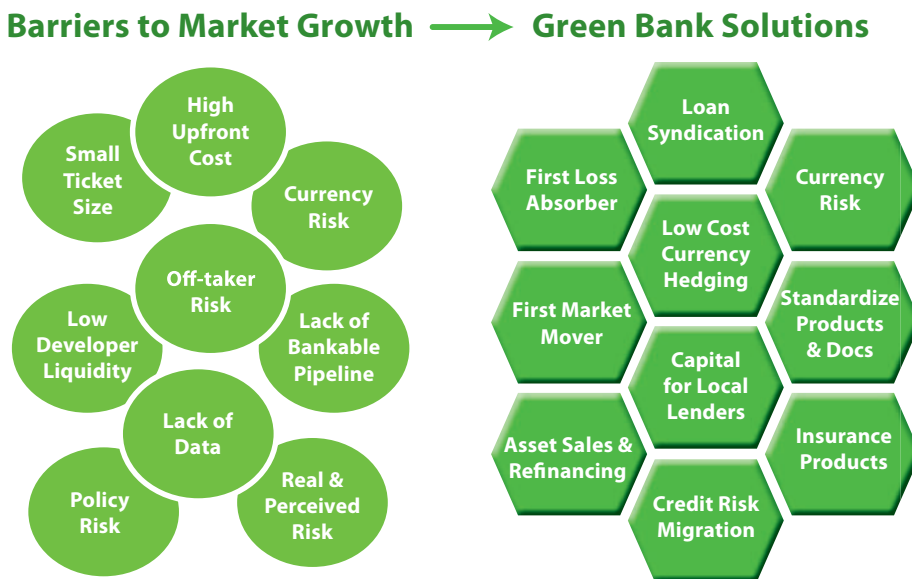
Barriers to Market Growth → Green Bank Solutions

Small Ticket Size

High Upfront Cost

Currency Risk

Off-taker Risk

Low Developer Liquidity

Lack of Bankable Pipeline

Lack of Data

Policy Risk

Real & Perceived Risk

Loan Syndication

First Loss Absorber

Currency Risk

Low Cost Currency Hedging

First Market Mover

Standardize Products & Docs

Capital for Local Lenders

Asset Sales & Refinancing

Insurance Products

Credit Risk Migration